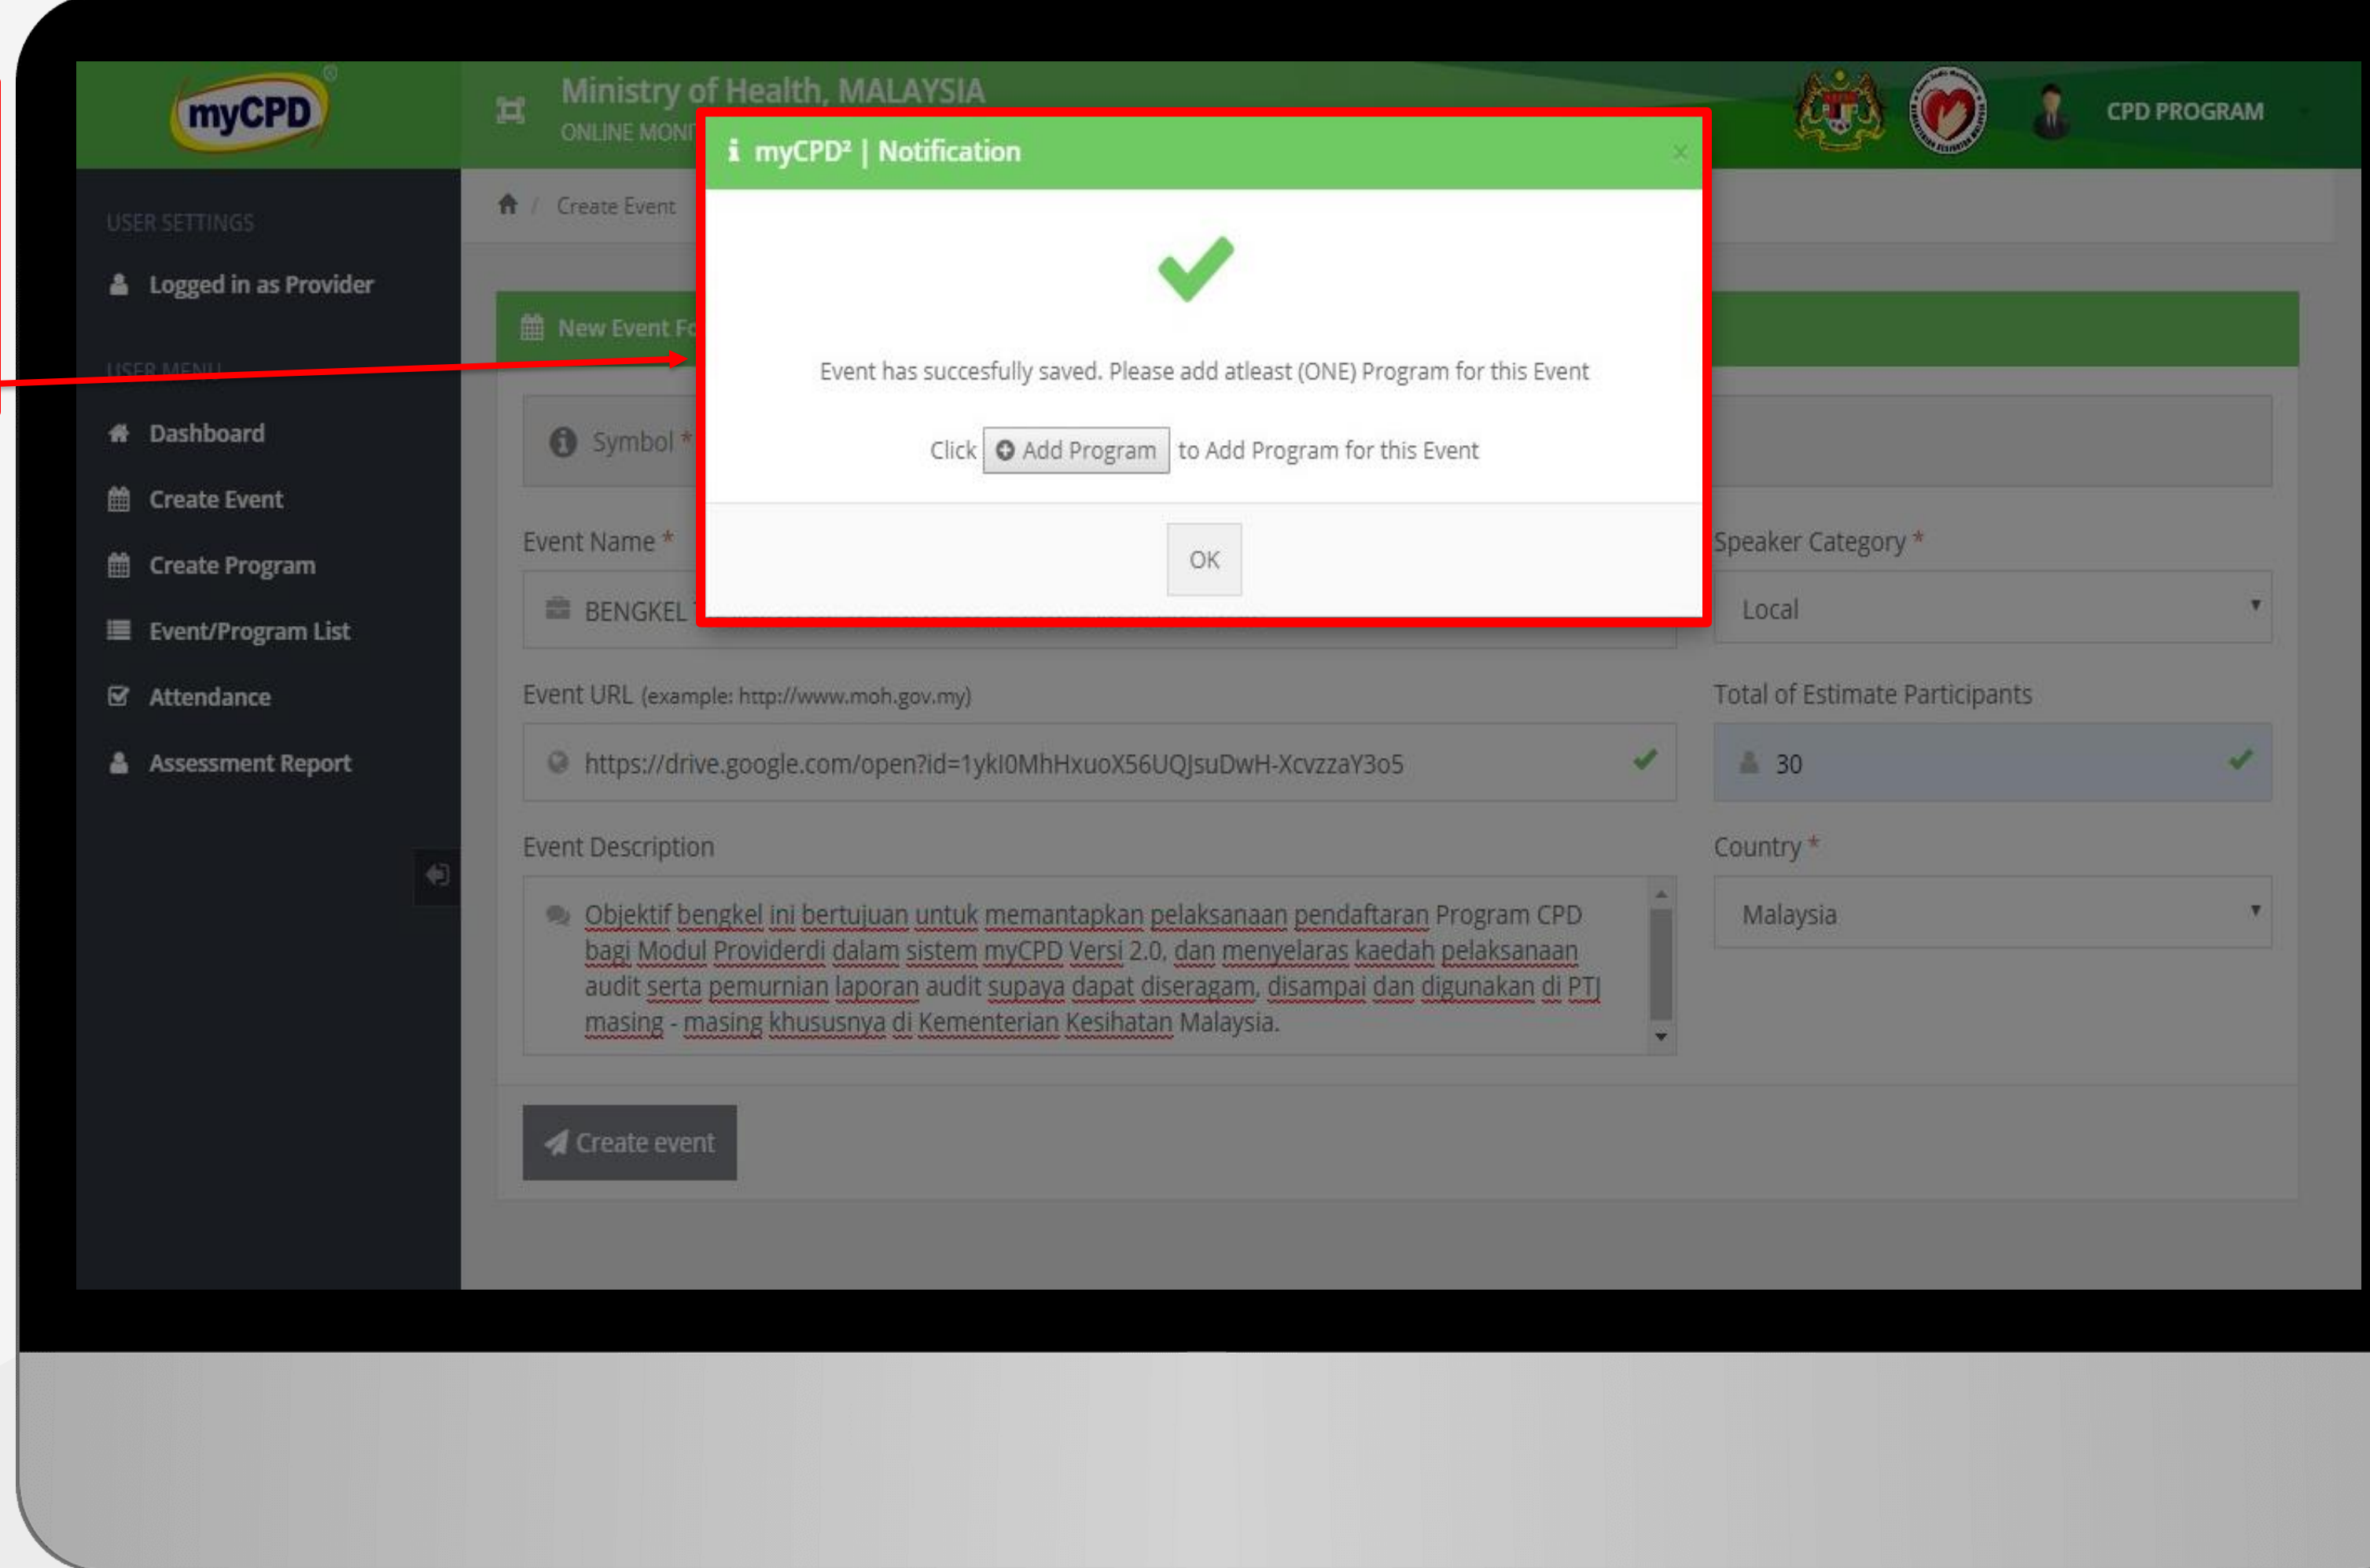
myCPD

Ministry of Health, MALAYSIA
ONLINE MONI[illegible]

CPD PROGRAM

USER SETTINGS
Logged in as Provider

USER MENU
Dashboard
Create Event
Create Program
Event/Program List
Attendance
Assessment Report

Create Event

New Event Fo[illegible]

Symbol *

Event Name *
BENGKEL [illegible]

Event URL (example: http://www.moh.gov.my)
https://drive.google.com/open?id=1ykI0MhHxuoX56UQJsuDwH-XcvzzaY3o5

Event Description
Objektif bengkel ini bertujuan untuk memantapkan pelaksanaan pendaftaran Program CPD bagi Modul Providerdi dalam sistem myCPD Versi 2.0, dan menyelaras kaedah pelaksanaan audit serta pemurnian laporan audit supaya dapat diseragam, disampai dan digunakan di PTJ masing - masing khususnya di Kementerian Kesihatan Malaysia.

Speaker Category *
Local

Total of Estimate Participants
30

Country *
Malaysia

Create event

myCPD² | Notification

Event has succesfully saved. Please add atleast (ONE) Program for this Event

Click Add Program to Add Program for this Event

OK